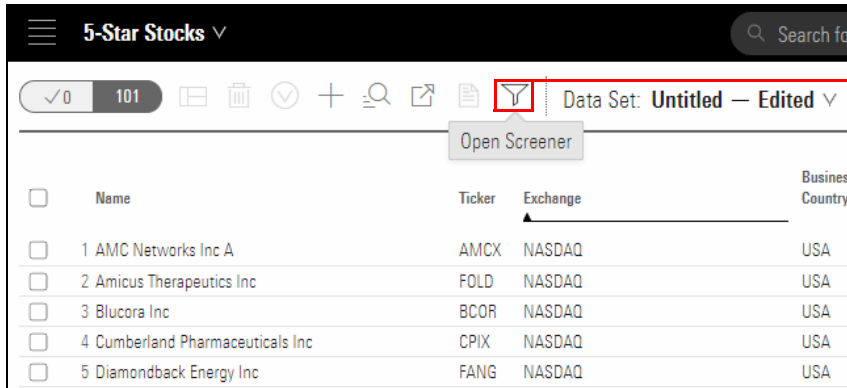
5-Star Stocks ∨

Search fo

✓0 101

Data Set: Untitled — Edited ∨

Open Screener

| | Name | Ticker | Exchange | Busines Country |
|---|---|---|---|---|
| | 1 AMC Networks Inc A | AMCX | NASDAQ | USA |
| | 2 Amicus Therapeutics Inc | FOLD | NASDAQ | USA |
| | 3 Blucora Inc | BCOR | NASDAQ | USA |
| | 4 Cumberland Pharmaceuticals Inc | CPIX | NASDAQ | USA |
| | 5 Diamondback Energy Inc | FANG | NASDAQ | USA |